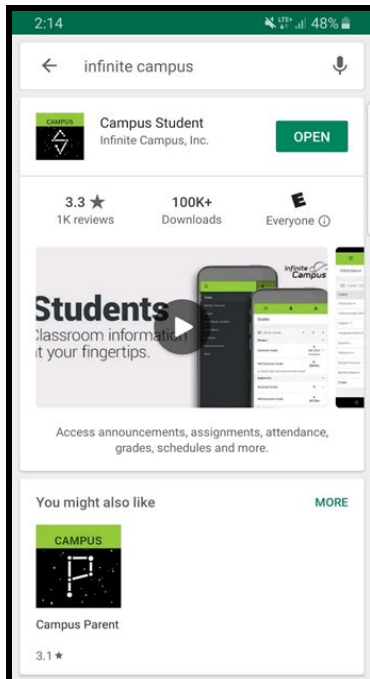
2:14

LTE+ 48%

infinite campus

CAMPUS

Campus Student

Infinite Campus, Inc.

OPEN

3.3 ★

1K reviews

100K+

Downloads

E

Everyone ⓘ

Students

Classroom information at your fingertips.

Infinite Campus

Access announcements, assignments, attendance, grades, schedules and more.

You might also like

MORE

CAMPUS

Campus Parent

3.1 ★